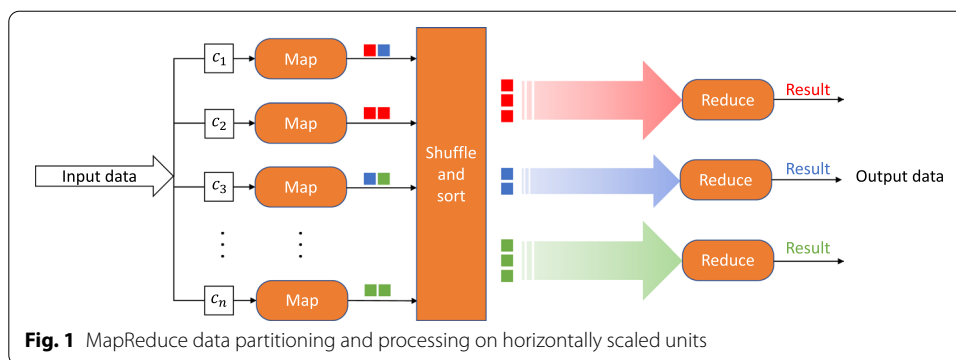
Input data

$c_1$

Map

$c_2$

Map

$c_3$

Map

$c_n$

Map

Shuffle and sort

Reduce

Result

Reduce

Result

Output data

Reduce

Result

**Fig. 1** MapReduce data partitioning and processing on horizontally scaled units